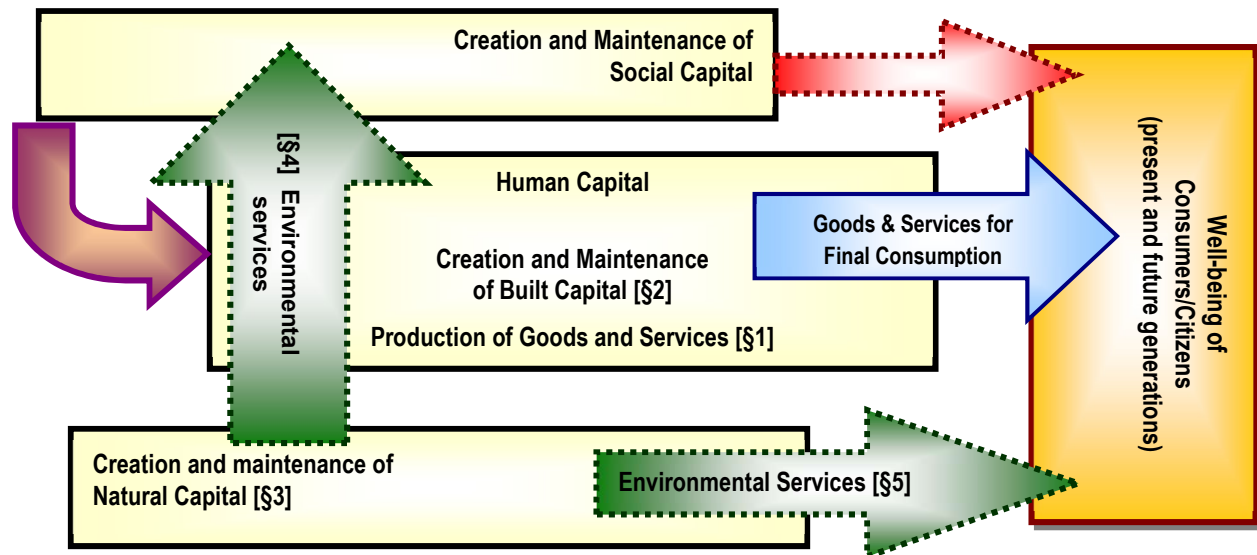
Creation and Maintenance of Social Capital

[§4] Environmental services

Human Capital

Creation and Maintenance of Built Capital [§2]

Production of Goods and Services [§1]

Goods & Services for Final Consumption

Well-being of Consumers/Citizens (present and future generations)

Creation and maintenance of Natural Capital [§3]

Environmental Services [§5]